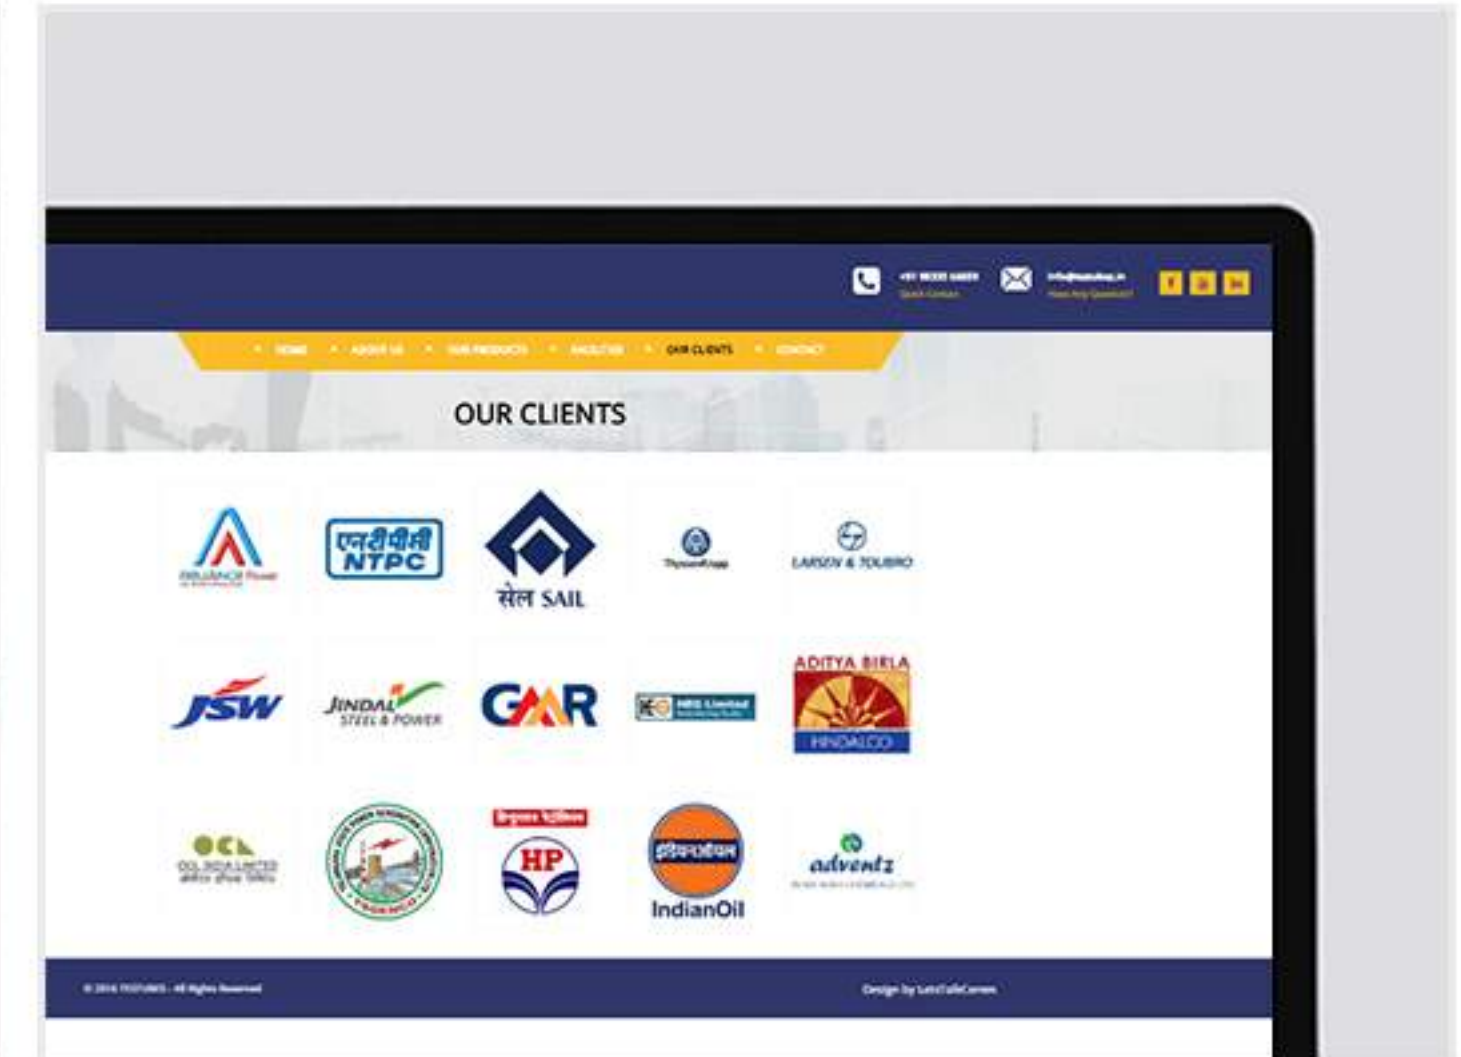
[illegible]
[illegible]

HOME • ABOUT US • OUR PRODUCTS • FACILITIES • OUR CLIENTS • CONTACT

OUR CLIENTS

RELIANCE Power

एनटीपीसी NTPC

सेल SAIL

ThyssenKrupp

LARSEN & TOUBRO

JSW

JINDAL STEEL & POWER

GMR

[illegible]

ADITYA BIRLA HINDALCO

OCL

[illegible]

HP

इंडियनऑयल IndianOil

adventz

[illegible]

Design by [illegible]